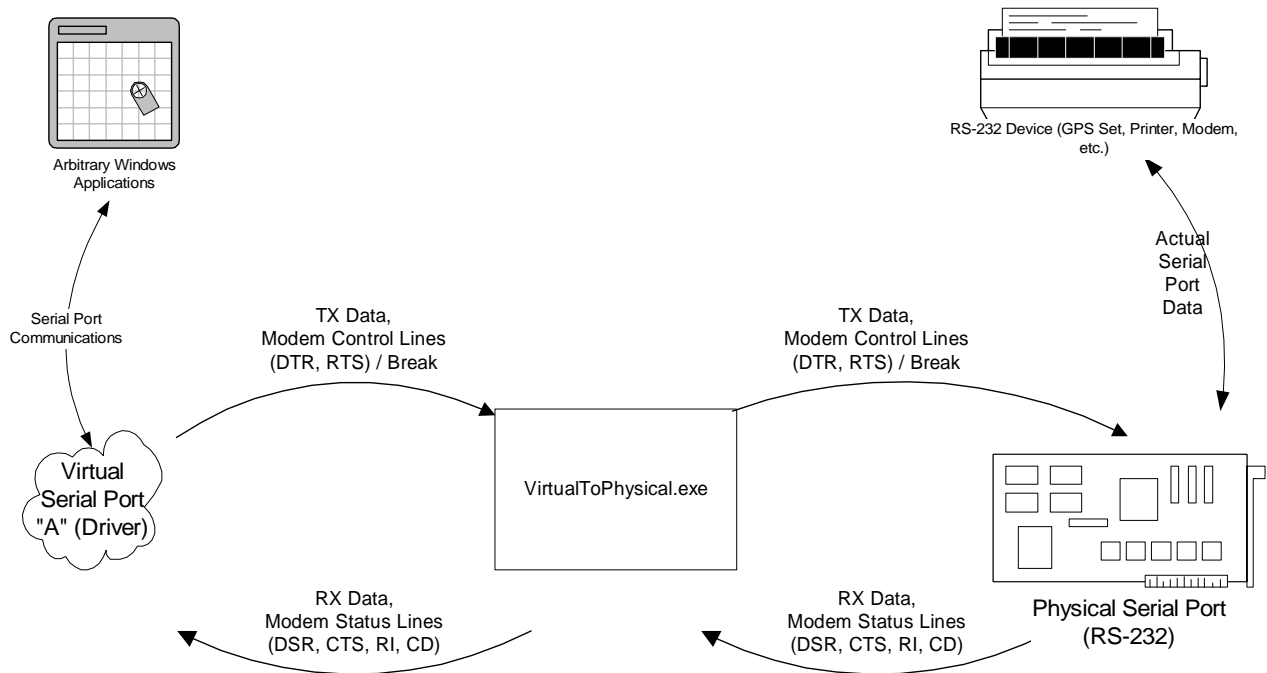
Arbitrary Windows Applications

RS-232 Device (GPS Set, Printer, Modem, etc.)

Actual Serial Port Data

Serial Port Communications

TX Data, Modem Control Lines (DTR, RTS) / Break

TX Data, Modem Control Lines (DTR, RTS) / Break

Virtual Serial Port "A" (Driver)

VirtualToPhysical.exe

RX Data, Modem Status Lines (DSR, CTS, RI, CD)

RX Data, Modem Status Lines (DSR, CTS, RI, CD)

Physical Serial Port (RS-232)